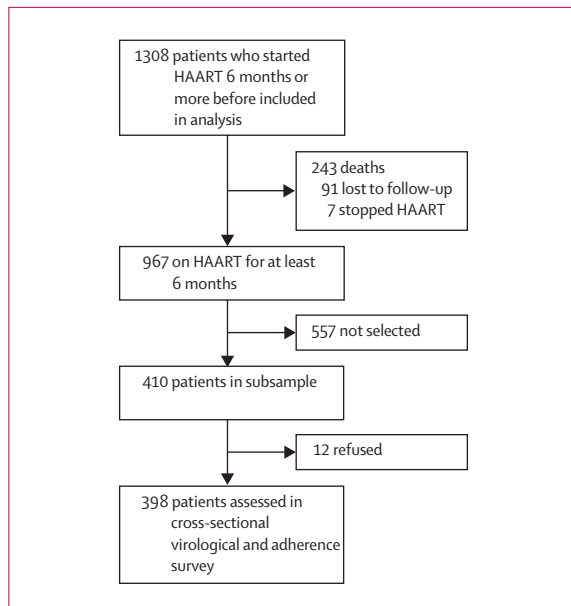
1308 patients who started HAART 6 months or more before included in analysis

243 deaths
91 lost to follow-up
7 stopped HAART

967 on HAART for at least 6 months

557 not selected

410 patients in subsample

12 refused

398 patients assessed in cross-sectional virological and adherence survey